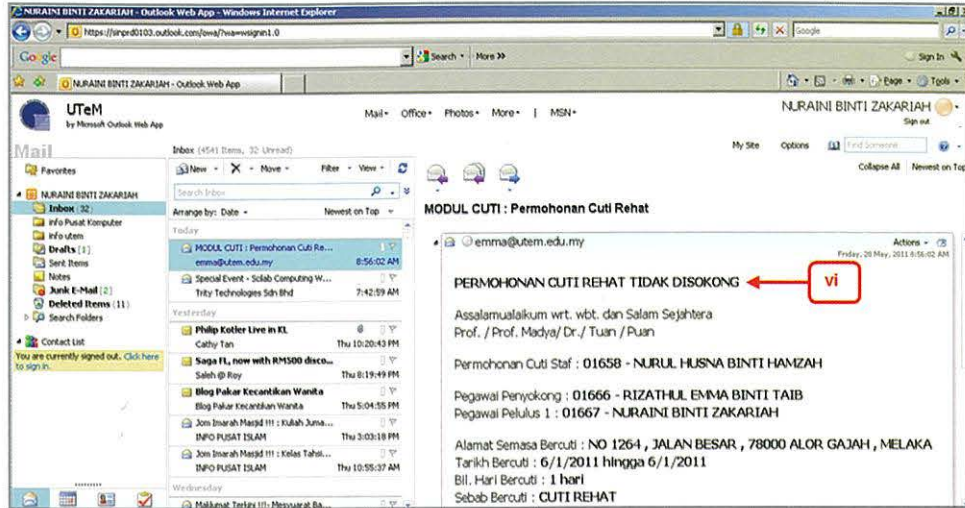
NURAINI BINTI ZAKARIAH - Outlook Web App - Windows Internet Explorer

https://sinprd0103.outlook.com/owa/?wa=wsignin1.0

Google

Search • More »

Sign In

NURAINI BINTI ZAKARIAH - Outlook Web App

Page • Tools •

UTeM
by Microsoft Outlook Web App

Mail • Office • Photos • More • | MSN •

NURAINI BINTI ZAKARIAH
Sign out

My Site Options Find Someone

Mail

Favorites

NURAINI BINTI ZAKARIAH
Inbox (32)
Info Pusat Komputer
info utem
Drafts [1]
Sent Items
Notes
Junk E-Mail [2]
Deleted Items (11)
Search Folders

Contact List

You are currently signed out. Click here to sign in.

Inbox (4541 Items, 32 Unread)

New • Move • Filter • View •

Search Inbox

Arrange by: Date • Newest on Top

Today

MODUL CUTI : Permohonan Cuti Re...
emma@utem.edu.my 8:56:02 AM

Special Event - Sclab Computing W...
Trity Technologies Sdn Bhd 7:42:59 AM

Yesterday

Philip Kotler Live in KL
Cathy Tan Thu 10:20:43 PM

Saga FL, now with RM500 disco...
Saleh @ Roy Thu 8:19:49 PM

Blog Pakar Kecantikan Wanita
Blog Pakar Kecantikan Wanita Thu 5:04:55 PM

Jom Imarah Masjid !!! : Kuliah Juma...
INFO PUSAT ISLAM Thu 3:03:18 PM

Jom Imarah Masjid !!! : Kelas Tahsi...
INFO PUSAT ISLAM Thu 10:55:37 AM

Wednesday

Maklumat Terkini !!!- Mesyuarat Ba...

Collapse All Newest on Top

MODUL CUTI : Permohonan Cuti Rehat

emma@utem.edu.my

Actions •
Friday, 20 May, 2011 8:56:02 AM

PERMOHONAN CUTI REHAT TIDAK DISOKONG

vi

Assalamualaikum wrt. wbt. dan Salam Sejahtera
Prof. / Prof. Madya/ Dr./ Tuan / Puan

Permohonan Cuti Staf : 01658 - NURUL HUSNA BINTI HAMZAH

Pegawai Penyokong : 01666 - RIZATHUL EMMA BINTI TAIB
Pegawai Pelulus 1 : 01667 - NURAINI BINTI ZAKARIAH

Alamat Semasa Bercuti : NO 1264 , JALAN BESAR , 78000 ALOR GAJAH , MELAKA
Tarikh Bercuti : 6/1/2011 hingga 6/1/2011
Bil. Hari Bercuti : 1 hari
Sebab Bercuti : CUTI REHAT